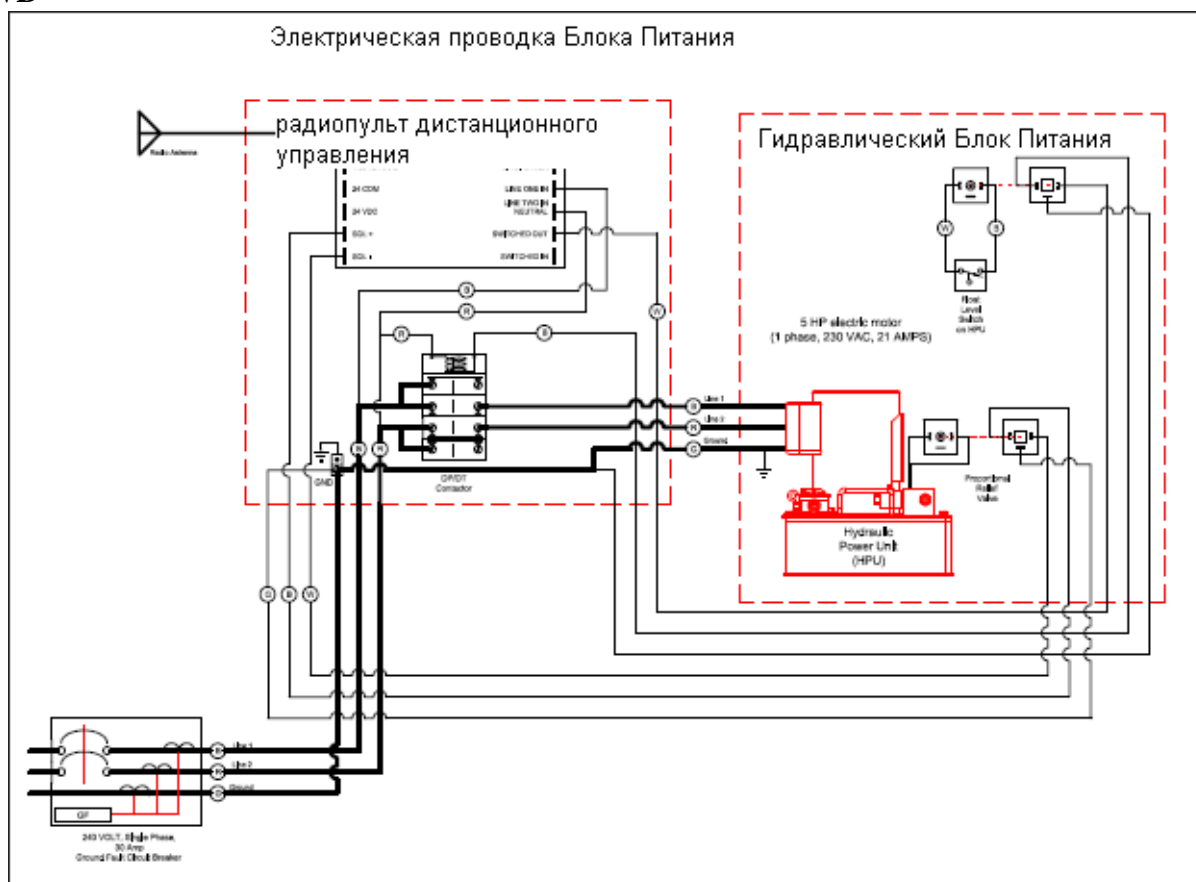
Электрическая проводка Блока Питания

радиопульт дистанционного управления

Radio Antenna

24 COM
24 VDC
SOL +
SOL -

LINE ONE IN
LINE TWO IN NEUTRAL
SWITCHED OUT
SWITCHED IN

B
R
W
R
B

GND

DP/DT Contactor

Гидравлический Блок Питания

W
B

Float Level Switch on HPU

5 HP electric motor
(1 phase, 230 VAC, 21 AMPS)

Line 1
Line 2
Ground

B
R
G

Proportional Relief Valve

Hydraulic Power Unit (HPU)

G
B
W

Line 1
Line 2
Ground

GF

240 VOLT, Single Phase, 30 Amp Ground Fault Circuit Breaker